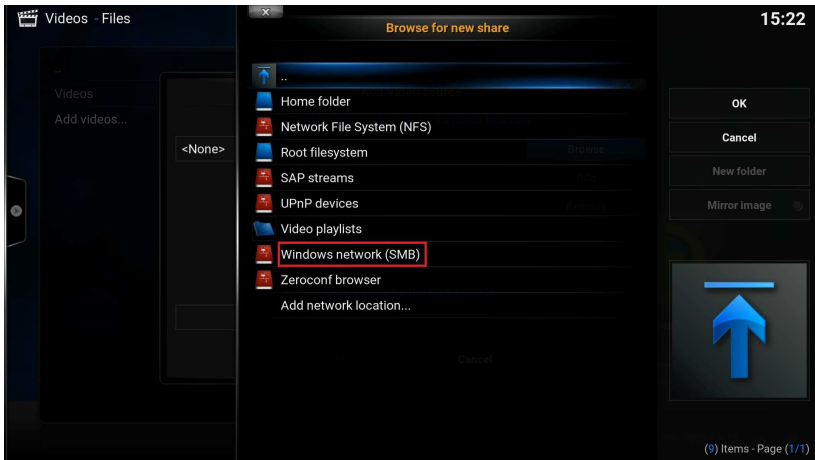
Videos - Files

Browse for new share

15:22

..
Videos
Add videos...

<None>

..
Home folder
Network File System (NFS)
Root filesystem
SAP streams
UPnP devices
Video playlists
Windows network (SMB)
Zeroconf browser
Add network location...

OK
Cancel
New folder
Mirror image

(9) Items - Page (1/1)